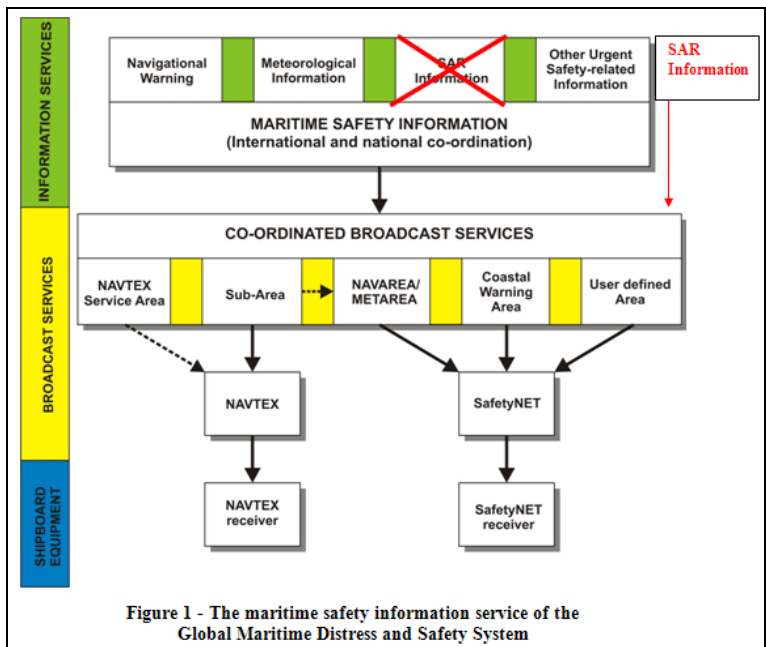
INFORMATION SERVICES

Navigational Warning

Meteorological Information

SAR Information

Other Urgent Safety-related Information

SAR Information

MARITIME SAFETY INFORMATION
(International and national co-ordination)

BROADCAST SERVICES

CO-ORDINATED BROADCAST SERVICES

NAVTEX Service Area

Sub-Area

NAVAREA/ METAREA

Coastal Warning Area

User defined Area

NAVTEX

SafetyNET

SHIPBOARD EQUIPMENT

NAVTEX receiver

SafetyNET receiver

Figure 1 - The maritime safety information service of the Global Maritime Distress and Safety System